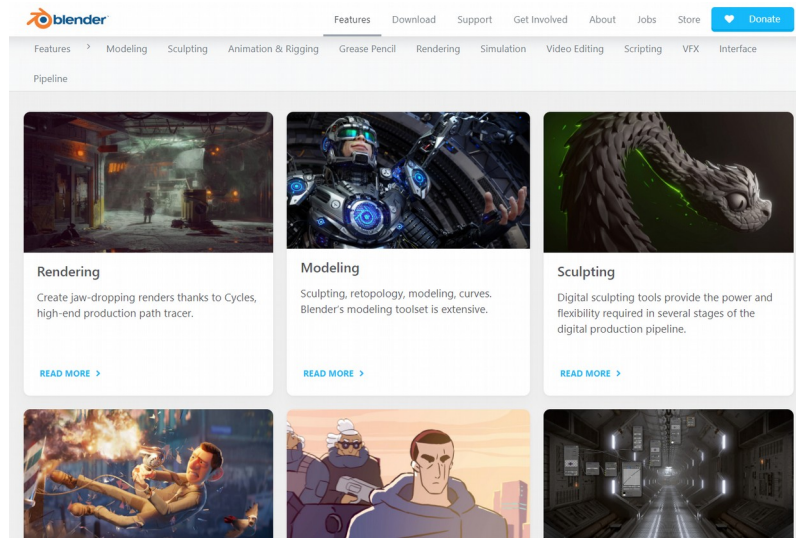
blender

Features Download Support Get Involved About Jobs Store Donate

Features > Modeling Sculpting Animation & Rigging Grease Pencil Rendering Simulation Video Editing Scripting VFX Interface Pipeline

Rendering

Create jaw-dropping renders thanks to Cycles, high-end production path tracer.

READ MORE >

Modeling

Sculpting, retopology, modeling, curves. Blender's modeling toolset is extensive.

READ MORE >

Sculpting

Digital sculpting tools provide the power and flexibility required in several stages of the digital production pipeline.

READ MORE >